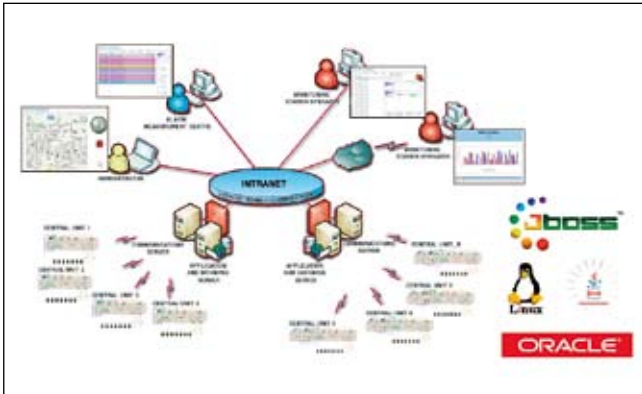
INTRANET

ALARM MEASUREMENT SYSTEM

MONITORING STATION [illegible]

MONITORING STATION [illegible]

ADMINISTRATOR

COMMUNICATIONS SERVER

APPLICATION AND DATABASE SERVER

APPLICATION AND DATABASE SERVER

COMMUNICATIONS SERVER

CENTRAL UNIT 1

CENTRAL UNIT 2

CENTRAL UNIT 3

CENTRAL UNIT 4

CENTRAL UNIT N

CENTRAL UNIT 5

CENTRAL UNIT 6

CENTRAL UNIT 7

JBoss

Linux

Java

ORACLE